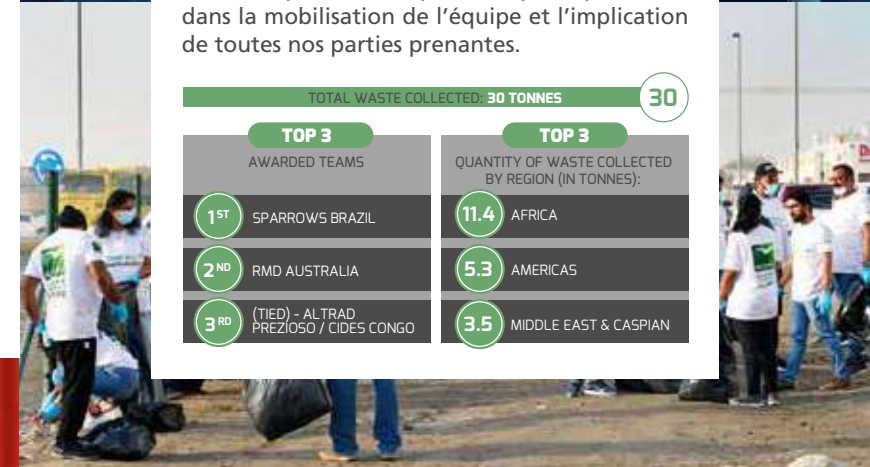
dans la mobilisation de l'équipe et l'implication de toutes nos parties prenantes.

TOTAL WASTE COLLECTED: 30 TONNES

30

TOP 3

AWARDED TEAMS

$1^{ST}$ SPARROWS BRAZIL

$2^{ND}$ RMD AUSTRALIA

$3^{RD}$ (TIED) - ALTRAD PREZIOSO / CIDES CONGO

TOP 3

QUANTITY OF WASTE COLLECTED BY REGION (IN TONNES):

11.4 AFRICA

5.3 AMERICAS

3.5 MIDDLE EAST & CASPIAN